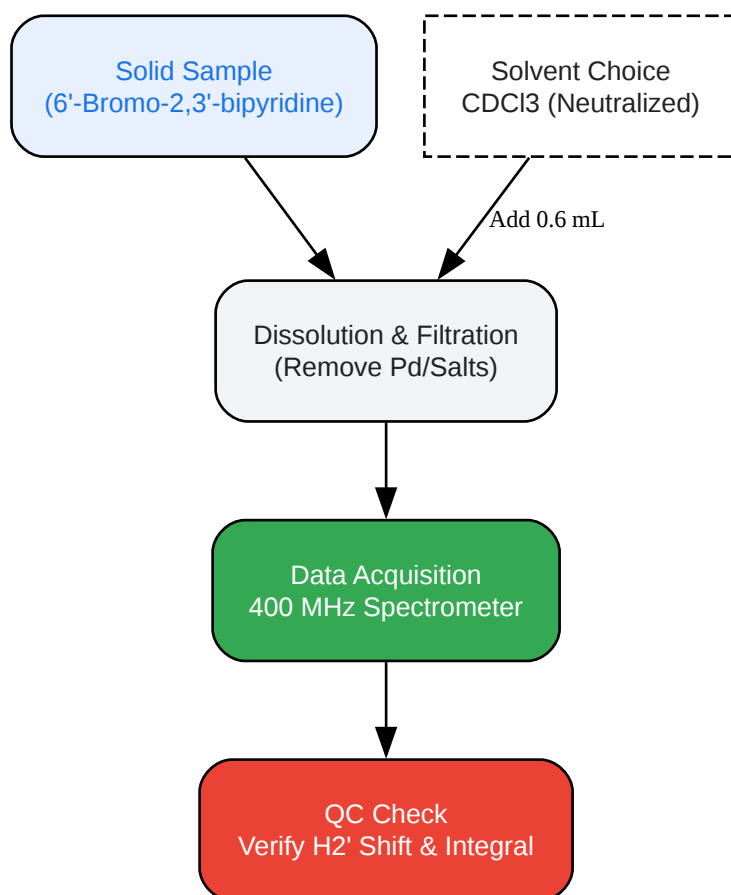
Solid Sample
(6'-Bromo-2,3'-bipyridine)

Solvent Choice
CDCl3 (Neutralized)

Add 0.6 mL

Dissolution & Filtration
(Remove Pd/Salts)

Data Acquisition
400 MHz Spectrometer

QC Check
Verify H2' Shift & Integral